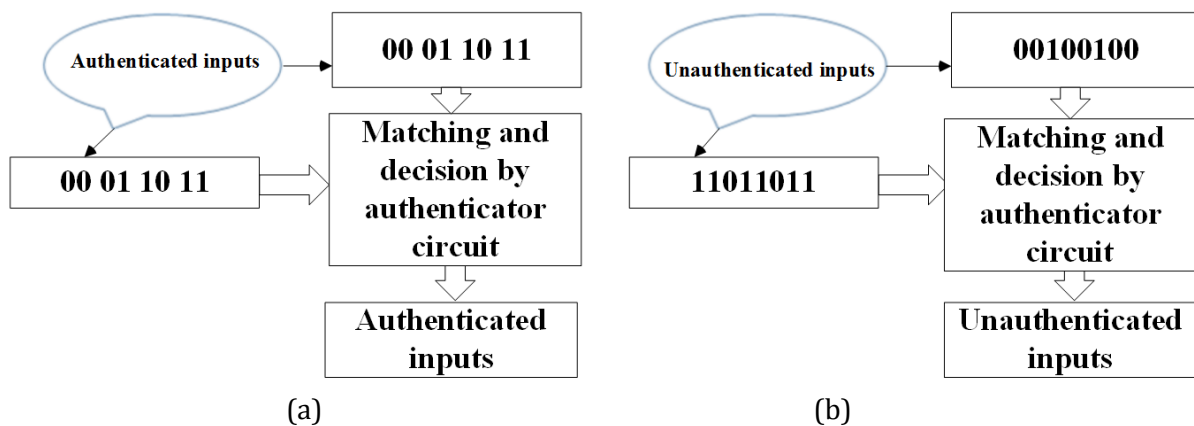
Authenticated inputs

00 01 10 11

00 01 10 11

Matching and decision by authenticator circuit

Authenticated inputs

(a)

Unauthenticated inputs

00100100

11011011

Matching and decision by authenticator circuit

Unauthenticated inputs

(b)